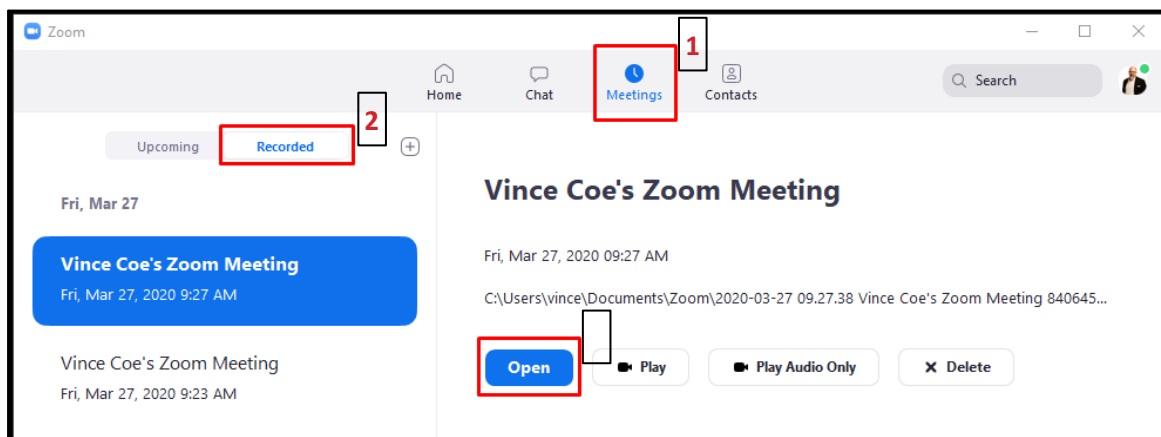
Zoom

1

Home Chat Meetings Contacts

Search

2

Upcoming Recorded

Fri, Mar 27

Vince Coe's Zoom Meeting
Fri, Mar 27, 2020 9:27 AM

Vince Coe's Zoom Meeting
Fri, Mar 27, 2020 9:23 AM

Vince Coe's Zoom Meeting

Fri, Mar 27, 2020 09:27 AM

C:\Users\vince\Documents\Zoom\2020-03-27 09.27.38 Vince Coe's Zoom Meeting 840645...

Open Play Play Audio Only Delete